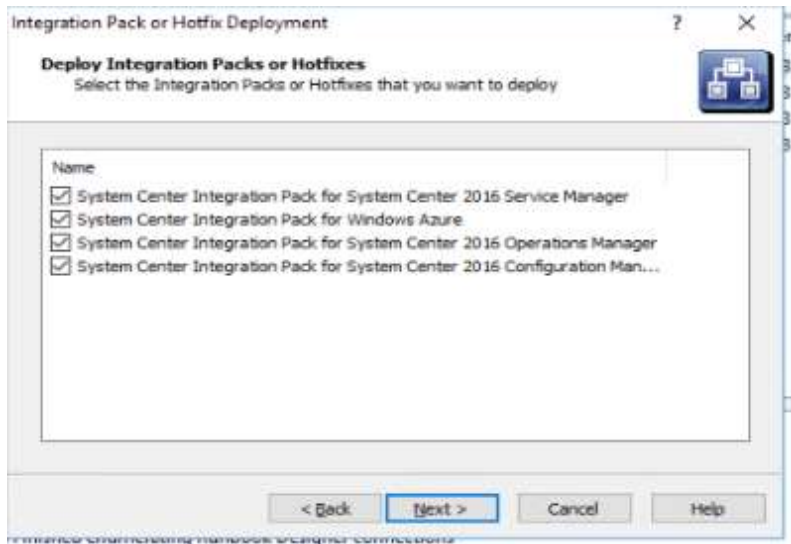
Integration Pack or Hotfix Deployment

?

×

Deploy Integration Packs or Hotfixes

Select the Integration Packs or Hotfixes that you want to deploy

Name

System Center Integration Pack for System Center 2016 Service Manager

System Center Integration Pack for Windows Azure

System Center Integration Pack for System Center 2016 Operations Manager

System Center Integration Pack for System Center 2016 Configuration Man...

< Back

Next >

Cancel

Help

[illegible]